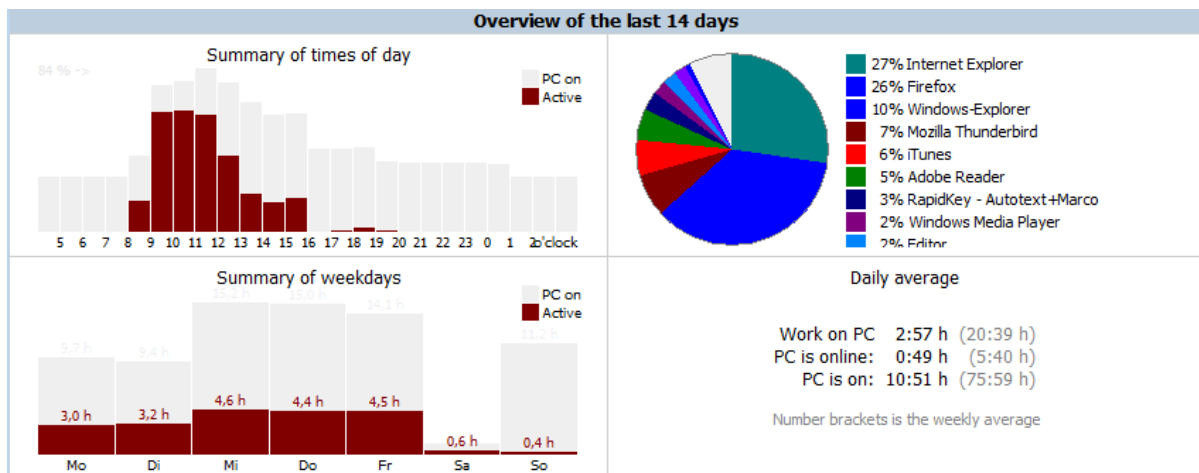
Overview of the last 14 days

Summary of times of day

84 % ->

PC on
Active

5 6 7 8 9 10 11 12 13 14 15 16 17 18 19 20 21 22 23 0 1 2 o'clock

27% Internet Explorer
26% Firefox
10% Windows-Explorer
7% Mozilla Thunderbird
6% iTunes
5% Adobe Reader
3% RapidKey - Autotext+Marco
2% Windows Media Player
2% Editor

Summary of weekdays

PC on
Active

9,7 h
9,4 h
15,2 h
15,0 h
14,1 h
11,2 h

3,0 h
3,2 h
4,6 h
4,4 h
4,5 h
0,6 h
0,4 h

Mo Di Mi Do Fr Sa So

Daily average

Work on PC 2:57 h (20:39 h)
PC is online: 0:49 h (5:40 h)
PC is on: 10:51 h (75:59 h)

Number brackets is the weekly average